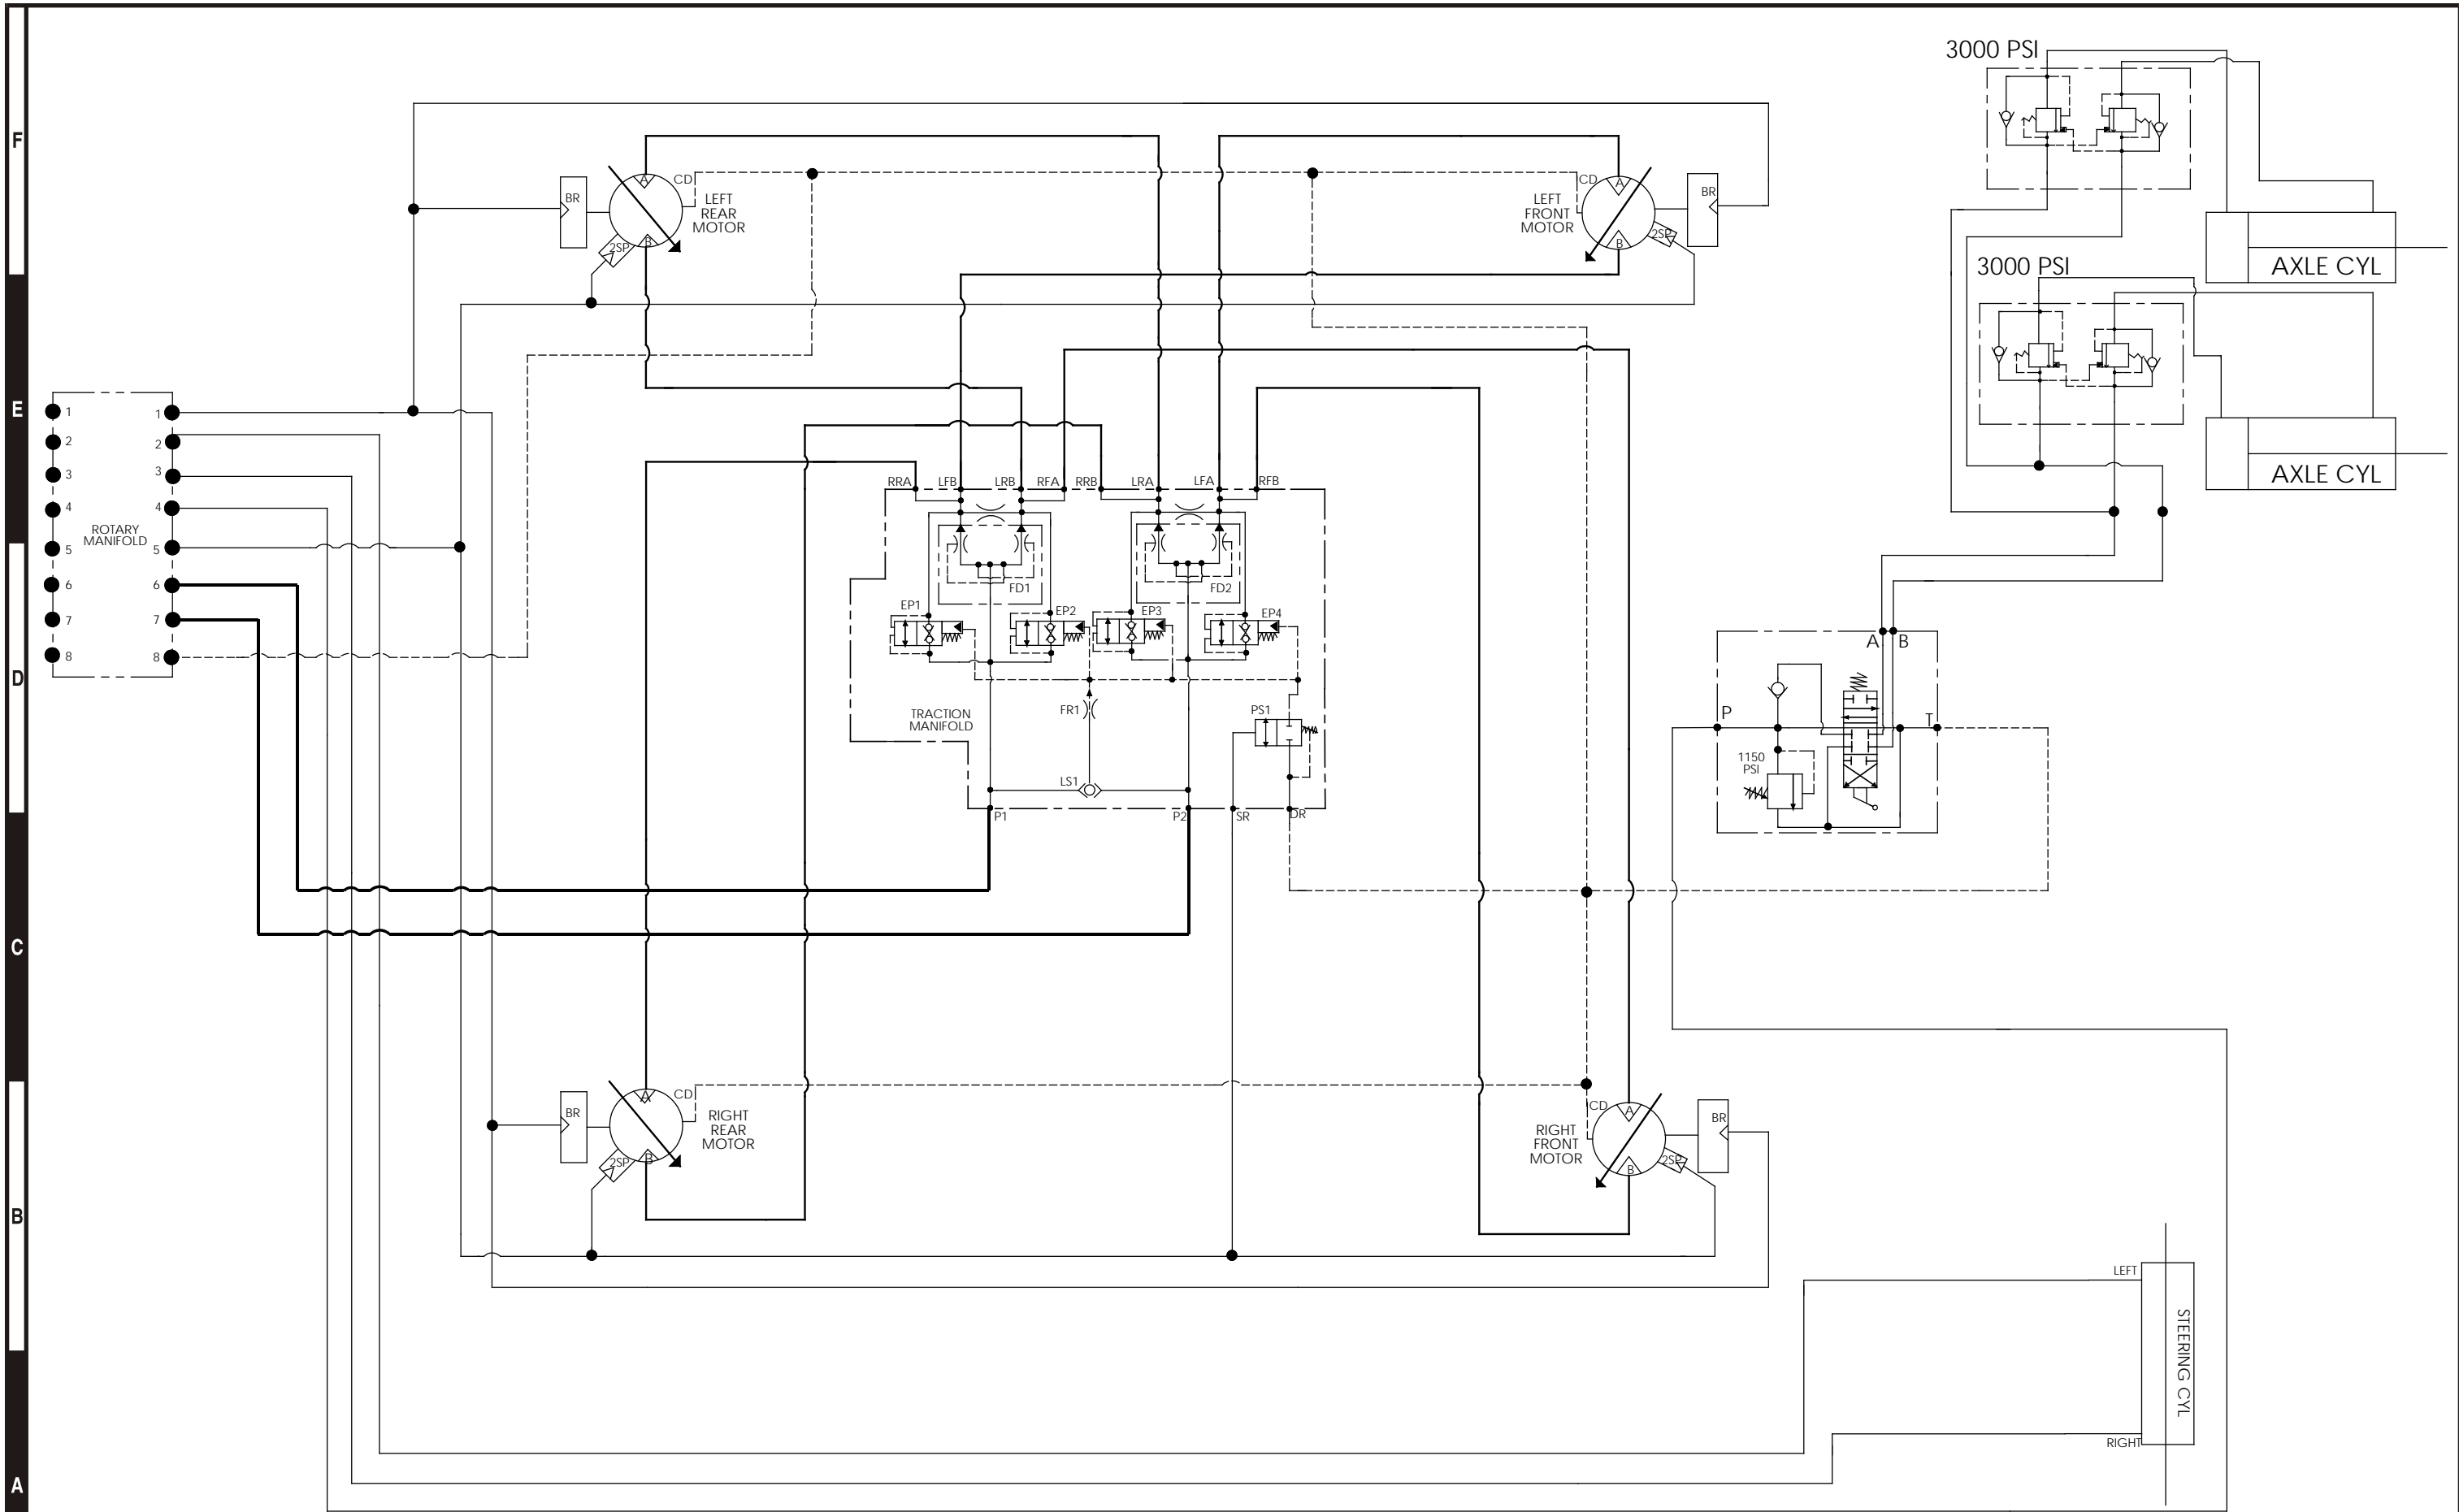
F
E
D
C
B
A

3000 PSI
3000 PSI
AXLE CYL
AXLE CYL

CD
LEFT
REAR
MOTOR
BR
2SP
A
B

CD
LEFT
FRONT
MOTOR
BR
2SP
A
B

1
2
3
4
5
6
7
8
1
2
3
4
5
6
7
8
ROTARY
MANIFOLD

RRA LFB LRB RFA RRB LRA LFA RFB
FD1
FD2
EP1
EP2
EP3
EP4
TRACTION
MANIFOLD
FR1
PS1
LS1
P1
P2
SR
DR

A B
P
T
1150
PSI

CD
RIGHT
REAR
MOTOR
BR
2SP
A
B

CD
RIGHT
FRONT
MOTOR
BR
2SP
A
B

LEFT
STEERING CYL
RIGHT